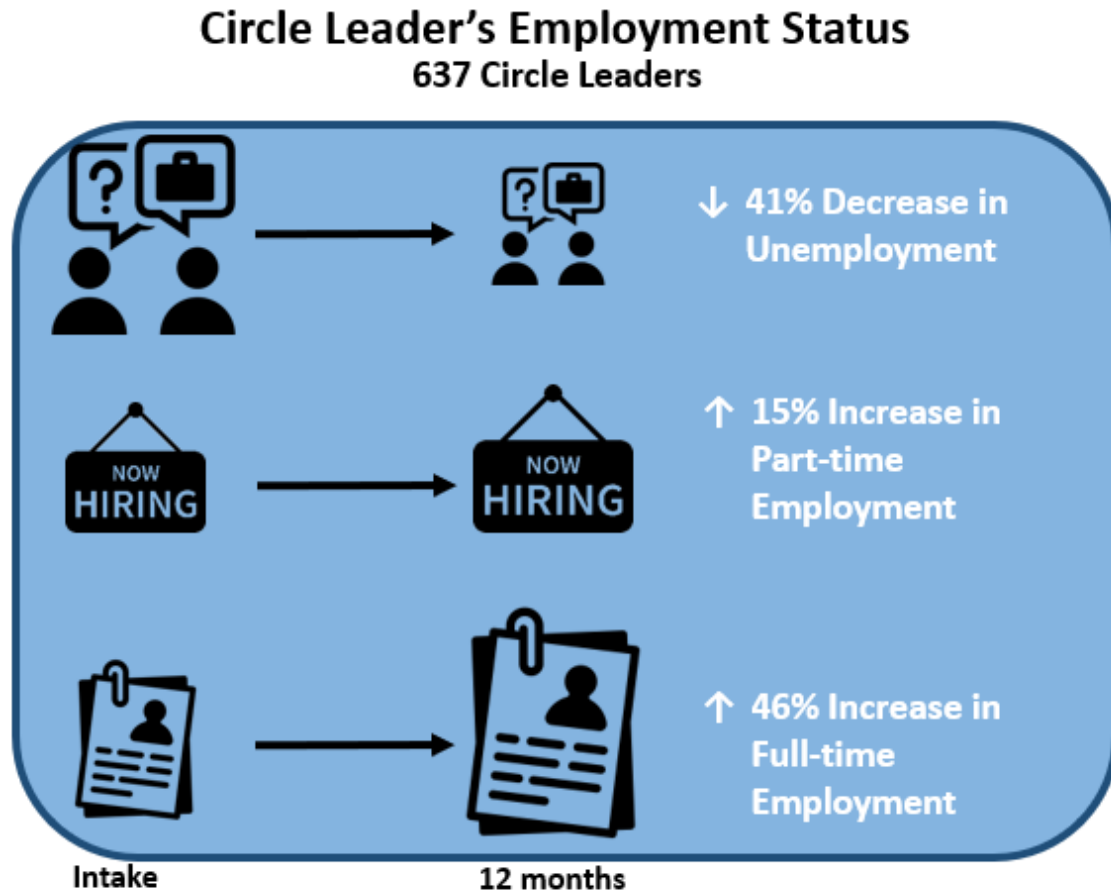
Circle Leader's Employment Status
637 Circle Leaders

NOW HIRING

NOW HIRING

↓ 41% Decrease in Unemployment

↑ 15% Increase in Part-time Employment

↑ 46% Increase in Full-time Employment

Intake

12 months